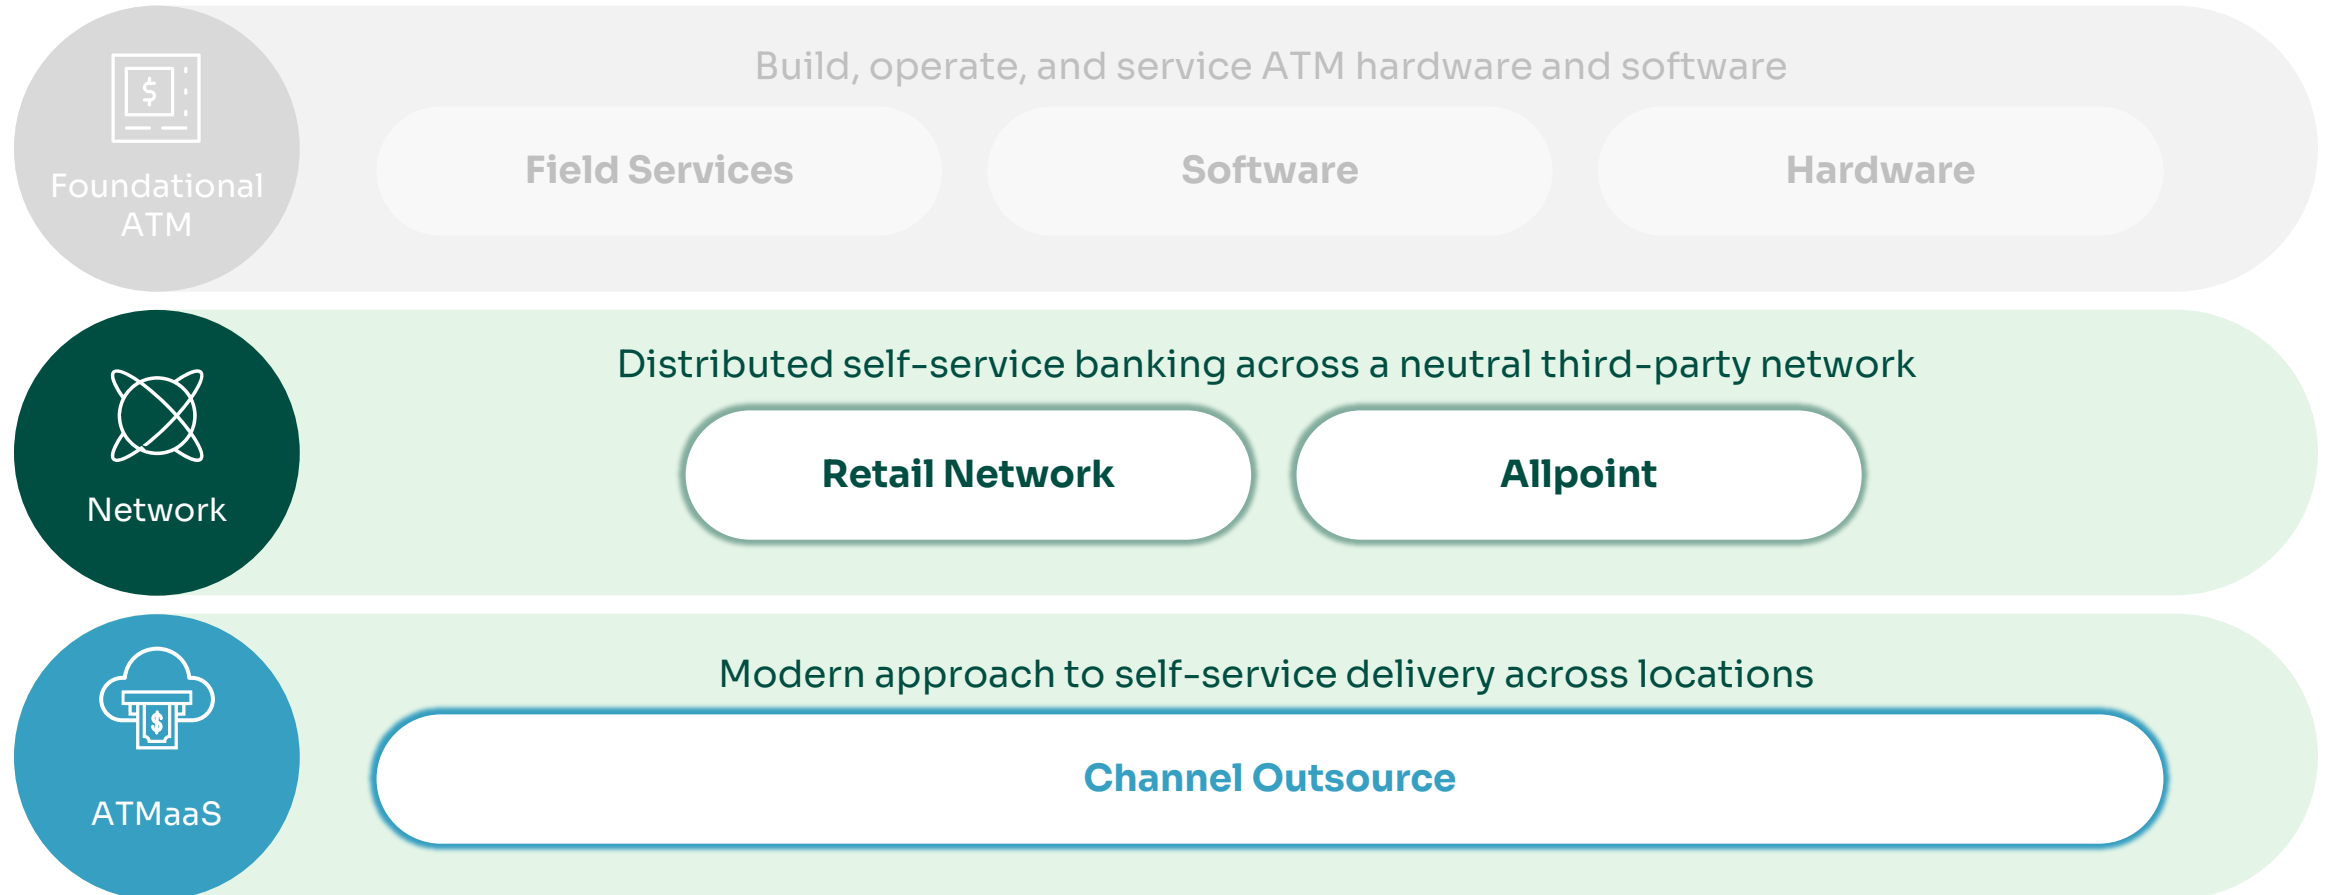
Foundational ATM

Build, operate, and service ATM hardware and software

Field Services

Software

Hardware

Network

Distributed self-service banking across a neutral third-party network

Retail Network

Allpoint

ATMaaS

Modern approach to self-service delivery across locations

Channel Outsource